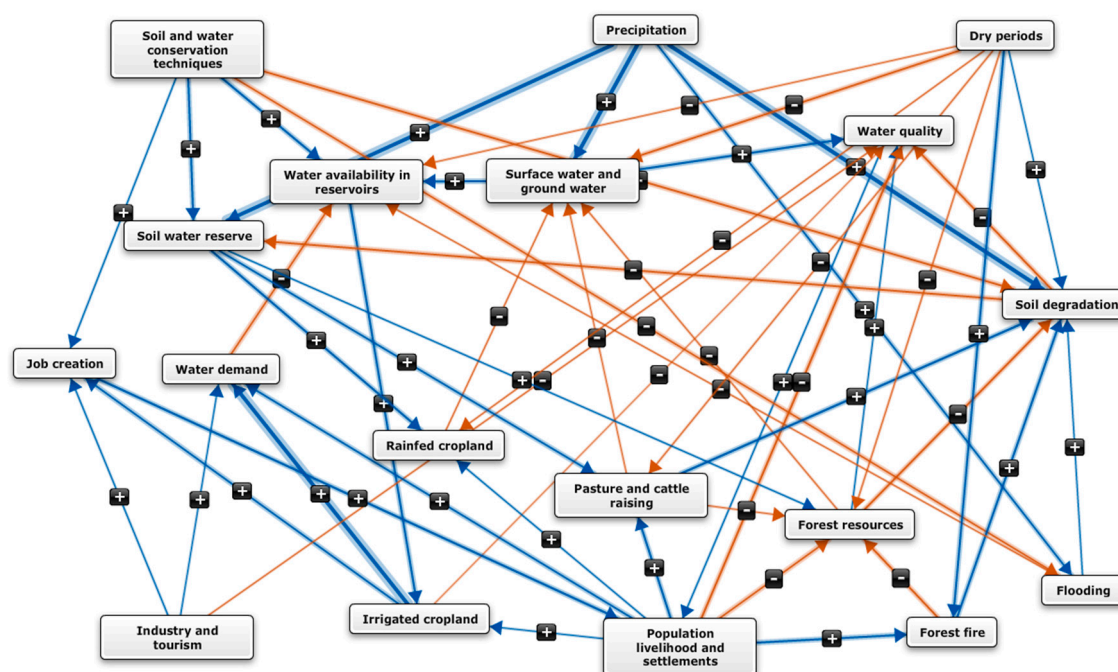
Soil and water conservation techniques

Precipitation

Dry periods

Water quality

Water availability in reservoirs

Surface water and ground water

Soil water reserve

Soil degradation

Job creation

Water demand

Rainfed cropland

Pasture and cattle raising

Forest resources

Flooding

Industry and tourism

Irrigated cropland

Population livelihood and settlements

Forest fire